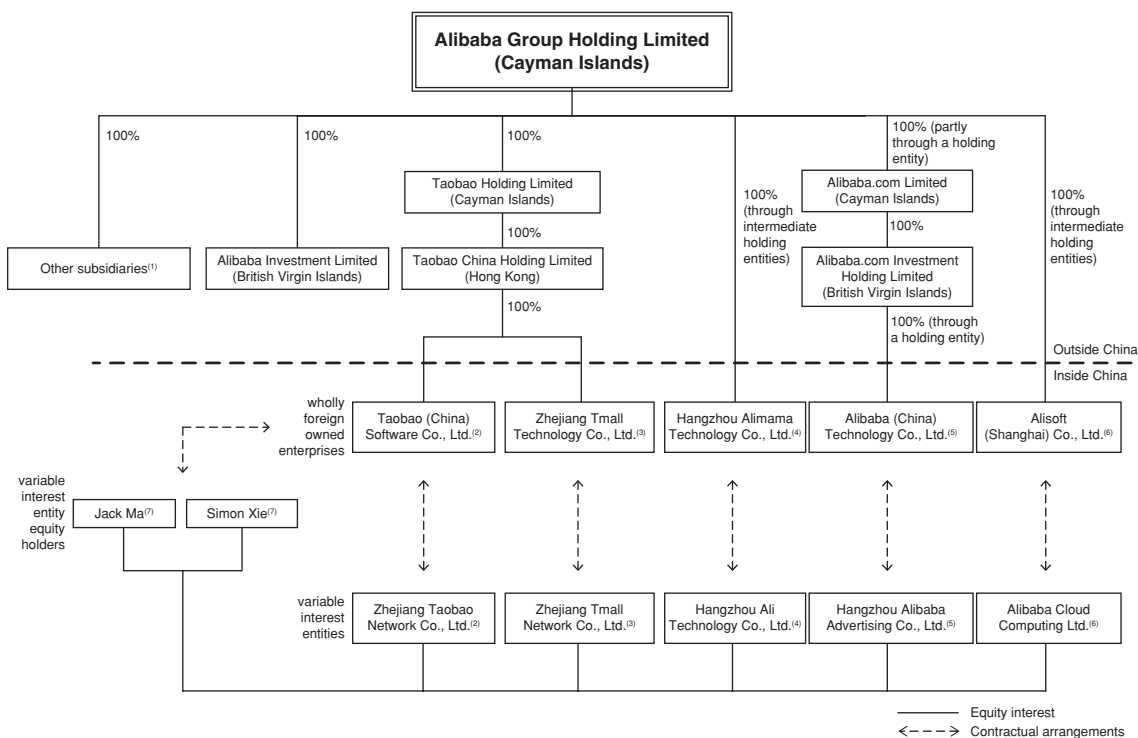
Alibaba Group Holding Limited (Cayman Islands)

100%

100%

100%

100% (partly through a holding entity)

Taobao Holding Limited (Cayman Islands)

100% (through intermediate holding entities)

Alibaba.com Limited (Cayman Islands)

100% (through intermediate holding entities)

100%

100%

Other subsidiaries$^{(1)}$

Alibaba Investment Limited (British Virgin Islands)

Taobao China Holding Limited (Hong Kong)

Alibaba.com Investment Holding Limited (British Virgin Islands)

100%

100% (through a holding entity)

Outside China

Inside China

wholly foreign owned enterprises

Taobao (China) Software Co., Ltd.$^{(2)}$

Zhejiang Tmall Technology Co., Ltd.$^{(3)}$

Hangzhou Alimama Technology Co., Ltd.$^{(4)}$

Alibaba (China) Technology Co., Ltd.$^{(5)}$

Alisoft (Shanghai) Co., Ltd.$^{(6)}$

variable interest entity equity holders

Jack Ma$^{(7)}$

Simon Xie$^{(7)}$

variable interest entities

Zhejiang Taobao Network Co., Ltd.$^{(2)}$

Zhejiang Tmall Network Co., Ltd.$^{(3)}$

Hangzhou Ali Technology Co., Ltd.$^{(4)}$

Hangzhou Alibaba Advertising Co., Ltd.$^{(5)}$

Alibaba Cloud Computing Ltd.$^{(6)}$

Equity interest

Contractual arrangements